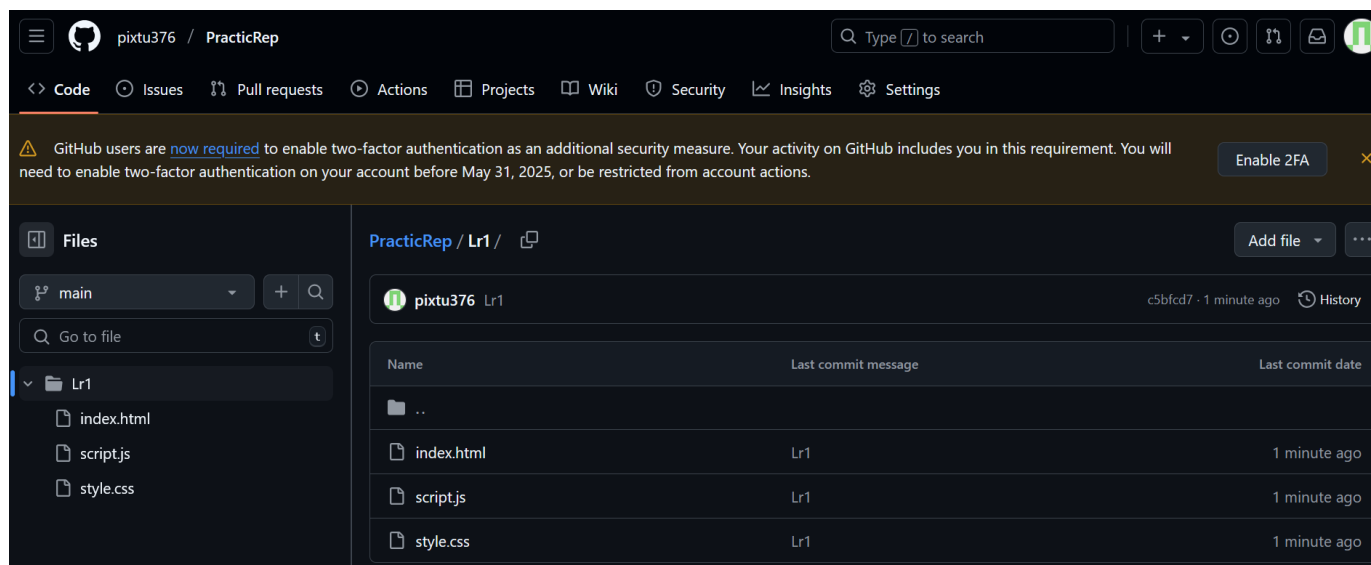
pixtu376 / PracticRep

Type / to search

Code Issues Pull requests Actions Projects Wiki Security Insights Settings

GitHub users are now required to enable two-factor authentication as an additional security measure. Your activity on GitHub includes you in this requirement. You will need to enable two-factor authentication on your account before May 31, 2025, or be restricted from account actions.

Enable 2FA

Files

main

Go to file t

Lr1
index.html
script.js
style.css

PracticRep / Lr1 /

Add file

pixtu376 Lr1 c5bfcd7 · 1 minute ago History

| Name | Last commit message | Last commit date |
|---|---|---|
| .. | | |
| index.html | Lr1 | 1 minute ago |
| script.js | Lr1 | 1 minute ago |
| style.css | Lr1 | 1 minute ago |